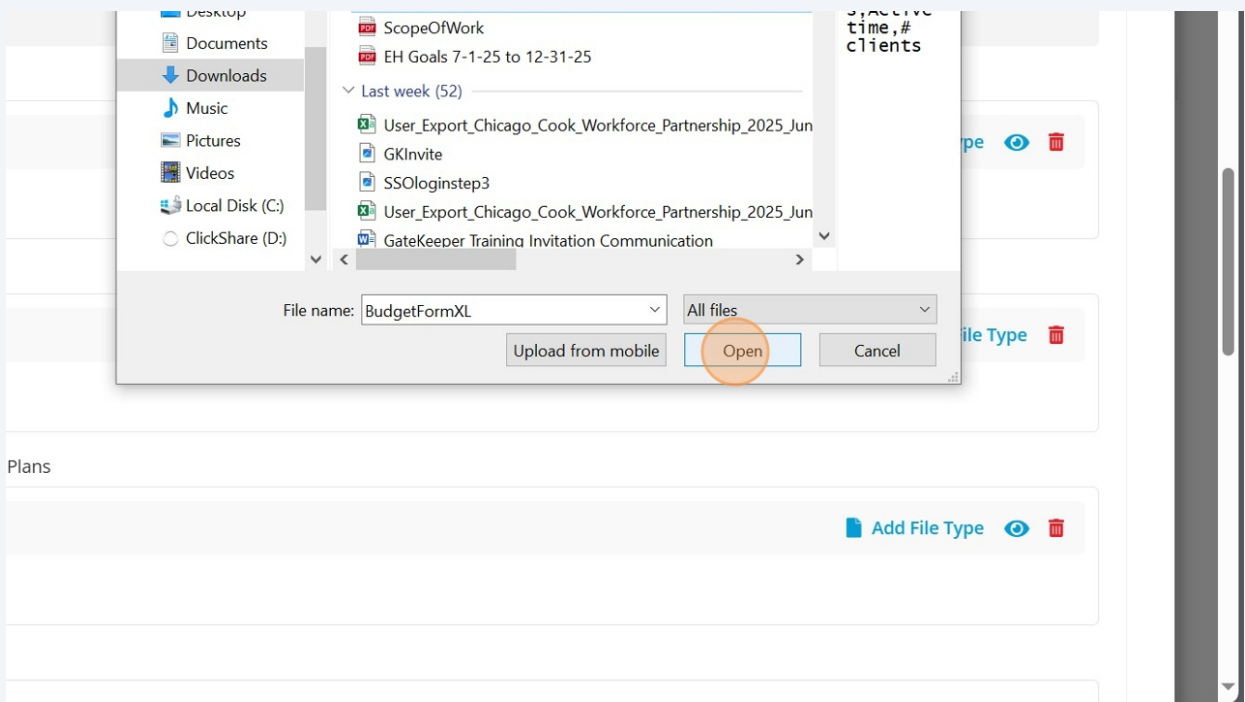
Desktop
Documents
Downloads
Music
Pictures
Videos
Local Disk (C:)
ClickShare (D:)

ScopeOfWork
EH Goals 7-1-25 to 12-31-25
Last week (52)
User_Export_Chicago_Cook_Workforce_Partnership_2025_Jun
GKInvite
SSOloginstep3
User_Export_Chicago_Cook_Workforce_Partnership_2025_Jun
GateKeeper Training Invitation Communication

s,Active time,# clients

File name: BudgetFormXL
All files
Upload from mobile
Open
Cancel

pe
ile Type

Plans

Add File Type